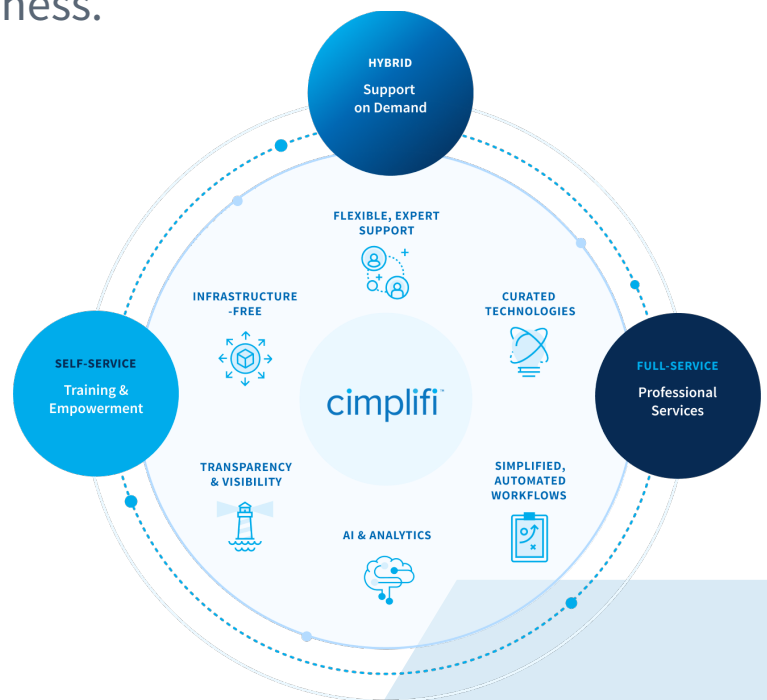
ness.

HYBRID
Support on Demand

FLEXIBLE, EXPERT SUPPORT

INFRASTRUCTURE -FREE

CURATED TECHNOLOGIES

SELF-SERVICE
Training & Empowerment

cimplifi

FULL-SERVICE
Professional Services

TRANSPARENCY & VISIBILITY

SIMPLIFIED, AUTOMATED WORKFLOWS

AI & ANALYTICS